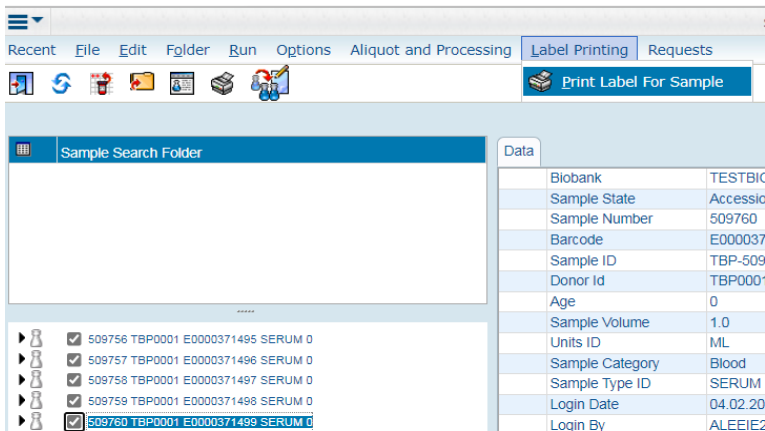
Recent File Edit Folder Run Options Aliquot and Processing Label Printing Requests

Print Label For Sample

Sample Search Folder

509756 TBP0001 E0000371495 SERUM 0
509757 TBP0001 E0000371496 SERUM 0
509758 TBP0001 E0000371497 SERUM 0
509759 TBP0001 E0000371498 SERUM 0
509760 TBP0001 E0000371499 SERUM 0

Data

| | |
|---|---|
| Biobank | TESTBIO |
| Sample State | Accessio |
| Sample Number | 509760 |
| Barcode | E000037 |
| Sample ID | TBP-509 |
| Donor Id | TBP0001 |
| Age | 0 |
| Sample Volume | 1.0 |
| Units ID | ML |
| Sample Category | Blood |
| Sample Type ID | SERUM |
| Login Date | 04.02.20 |
| Login By | ALEEIE2 |